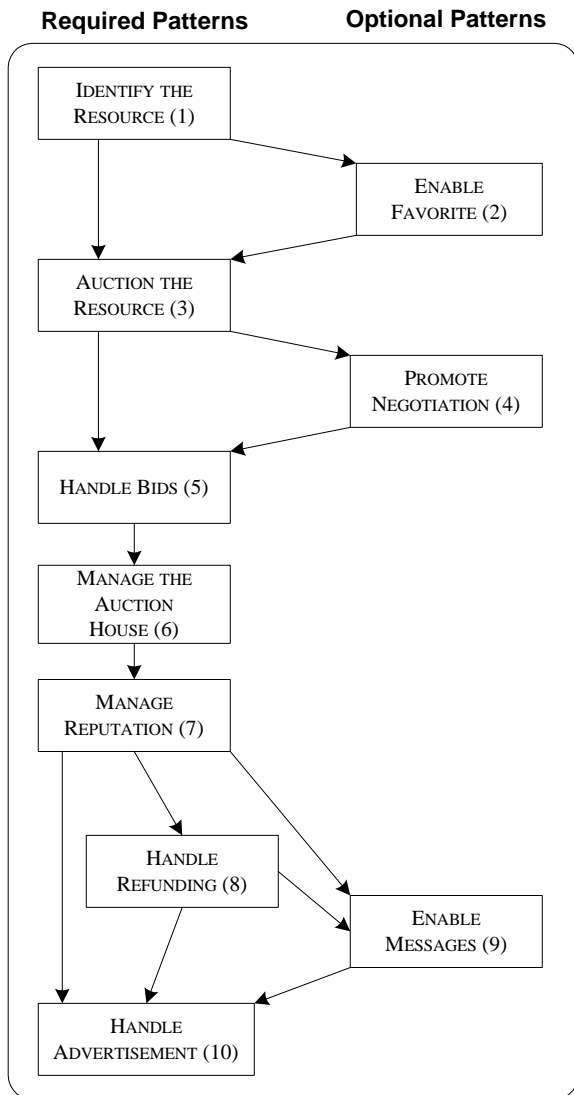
Required Patterns

Optional Patterns

IDENTIFY THE RESOURCE (1)

ENABLE FAVORITE (2)

AUCTION THE RESOURCE (3)

PROMOTE NEGOTIATION (4)

HANDLE BIDS (5)

MANAGE THE AUCTION HOUSE (6)

MANAGE REPUTATION (7)

HANDLE REFUNDING (8)

ENABLE MESSAGES (9)

HANDLE ADVERTISEMENT (10)